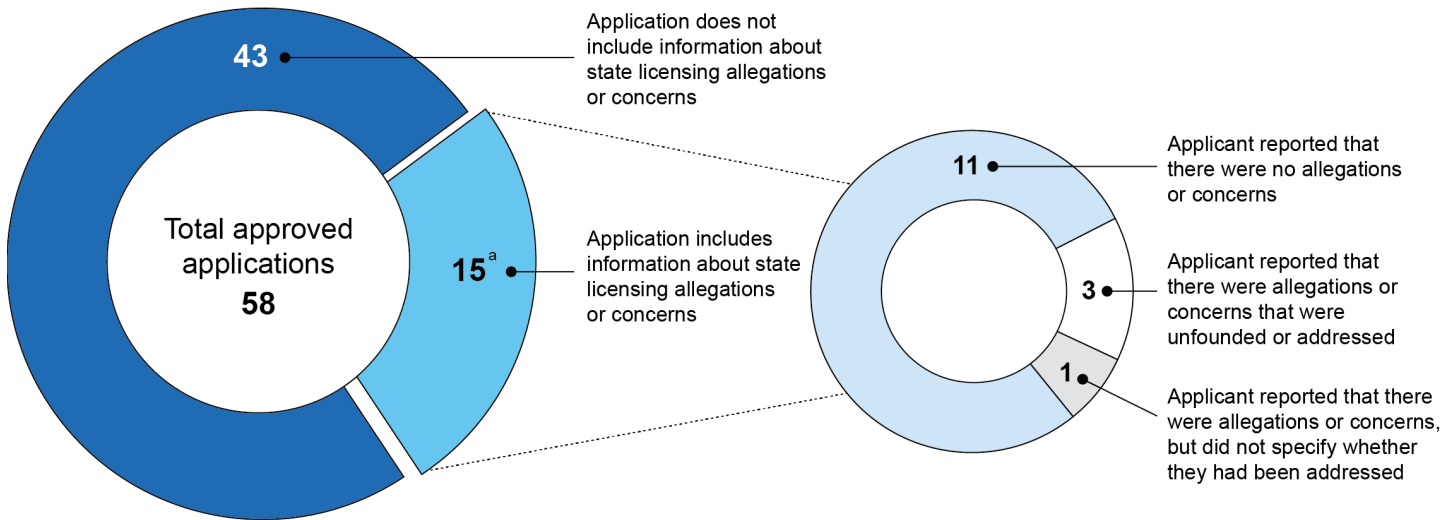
Total approved applications
58

43

Application does not include information about state licensing allegations or concerns

$15^{a}$

Application includes information about state licensing allegations or concerns

11

Applicant reported that there were no allegations or concerns

3

Applicant reported that there were allegations or concerns that were unfounded or addressed

1

Applicant reported that there were allegations or concerns, but did not specify whether they had been addressed